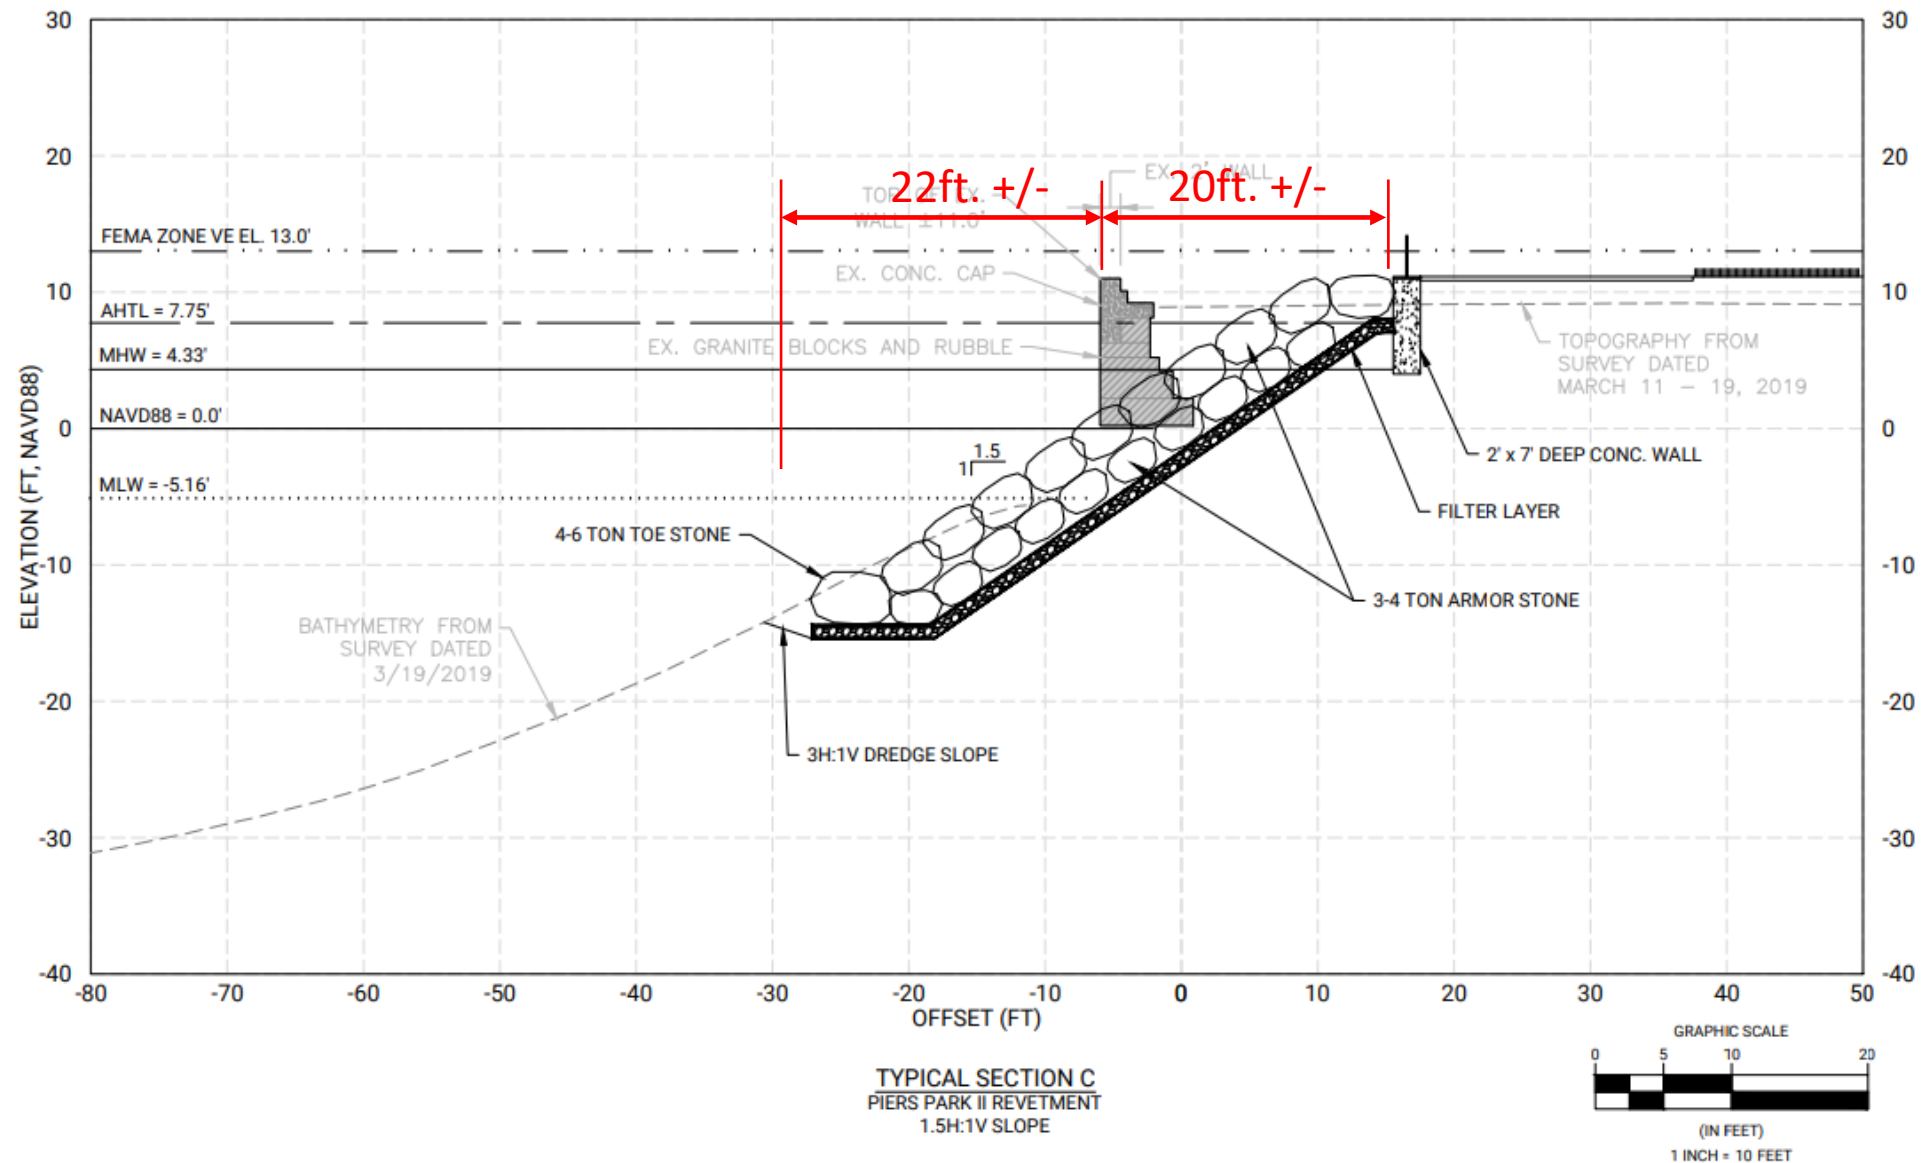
30
20
10
0
-10
-20
-30
-40

30
20
10
0
-10
-20
-30
-40

ELEVATION (FT, NAVD88)

22ft. +/-
20ft. +/-

TOP OF EX. WALL ±11.0'
EX. 2' WALL

FEMA ZONE VE EL. 13.0'
AHTL = 7.75'
MHW = 4.33'
NAVD88 = 0.0'
MLW = -5.16'

EX. CONC. CAP
EX. GRANITE BLOCKS AND RUBBLE

TOPOGRAPHY FROM SURVEY DATED MARCH 11 – 19, 2019

2' x 7' DEEP CONC. WALL
FILTER LAYER
1.5
1
4-6 TON TOE STONE
3-4 TON ARMOR STONE
BATHYMETRY FROM SURVEY DATED 3/19/2019
3H:1V DREDGE SLOPE

-80 -70 -60 -50 -40 -30 -20 -10 0 10 20 30 40 50
OFFSET (FT)

TYPICAL SECTION C
PIERS PARK II REVETMENT
1.5H:1V SLOPE

GRAPHIC SCALE
0 5 10 20
(IN FEET)
1 INCH = 10 FEET